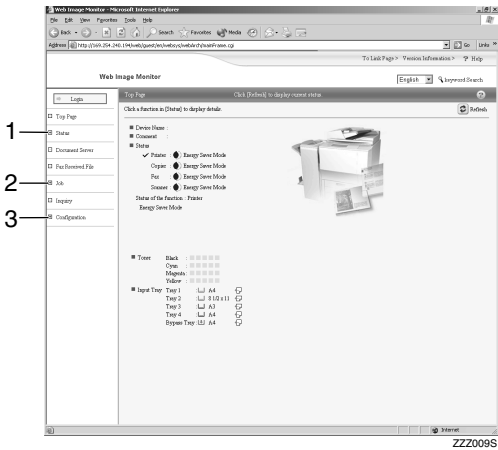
Web Image Monitor - Microsoft Internet Explorer

File Edit View Favorites Tools Help

Back Search Favorites Media

Address http://169.254.240.194/web/guest/en/websys/webArch/mainFrame.cgi

Go Links

To Link Page > Version Information > ? Help

Web Image Monitor

English keyword Search

Login

Top Page

Click [Refresh] to display current status.

Top Page

Click a function in [Status] to display details.

Refresh

Status

Document Server

Fax Received File

Job

Inquiry

Configuration

1

2

3

■ Device Name :
■ Comment :
■ Status

Printer : Energy Saver Mode
Copier : Energy Saver Mode
Fax : Energy Saver Mode
Scanner : Energy Saver Mode

Status of the function : Printer
Energy Saver Mode

■ Toner
Black :
Cyan :
Magenta :
Yellow :

■ Input Tray
Tray 1 : A4
Tray 2 : 8 1/2 x 11
Tray 3 : A3
Tray 4 : A4
Bypass Tray : A4

Internet

ZZZ009S